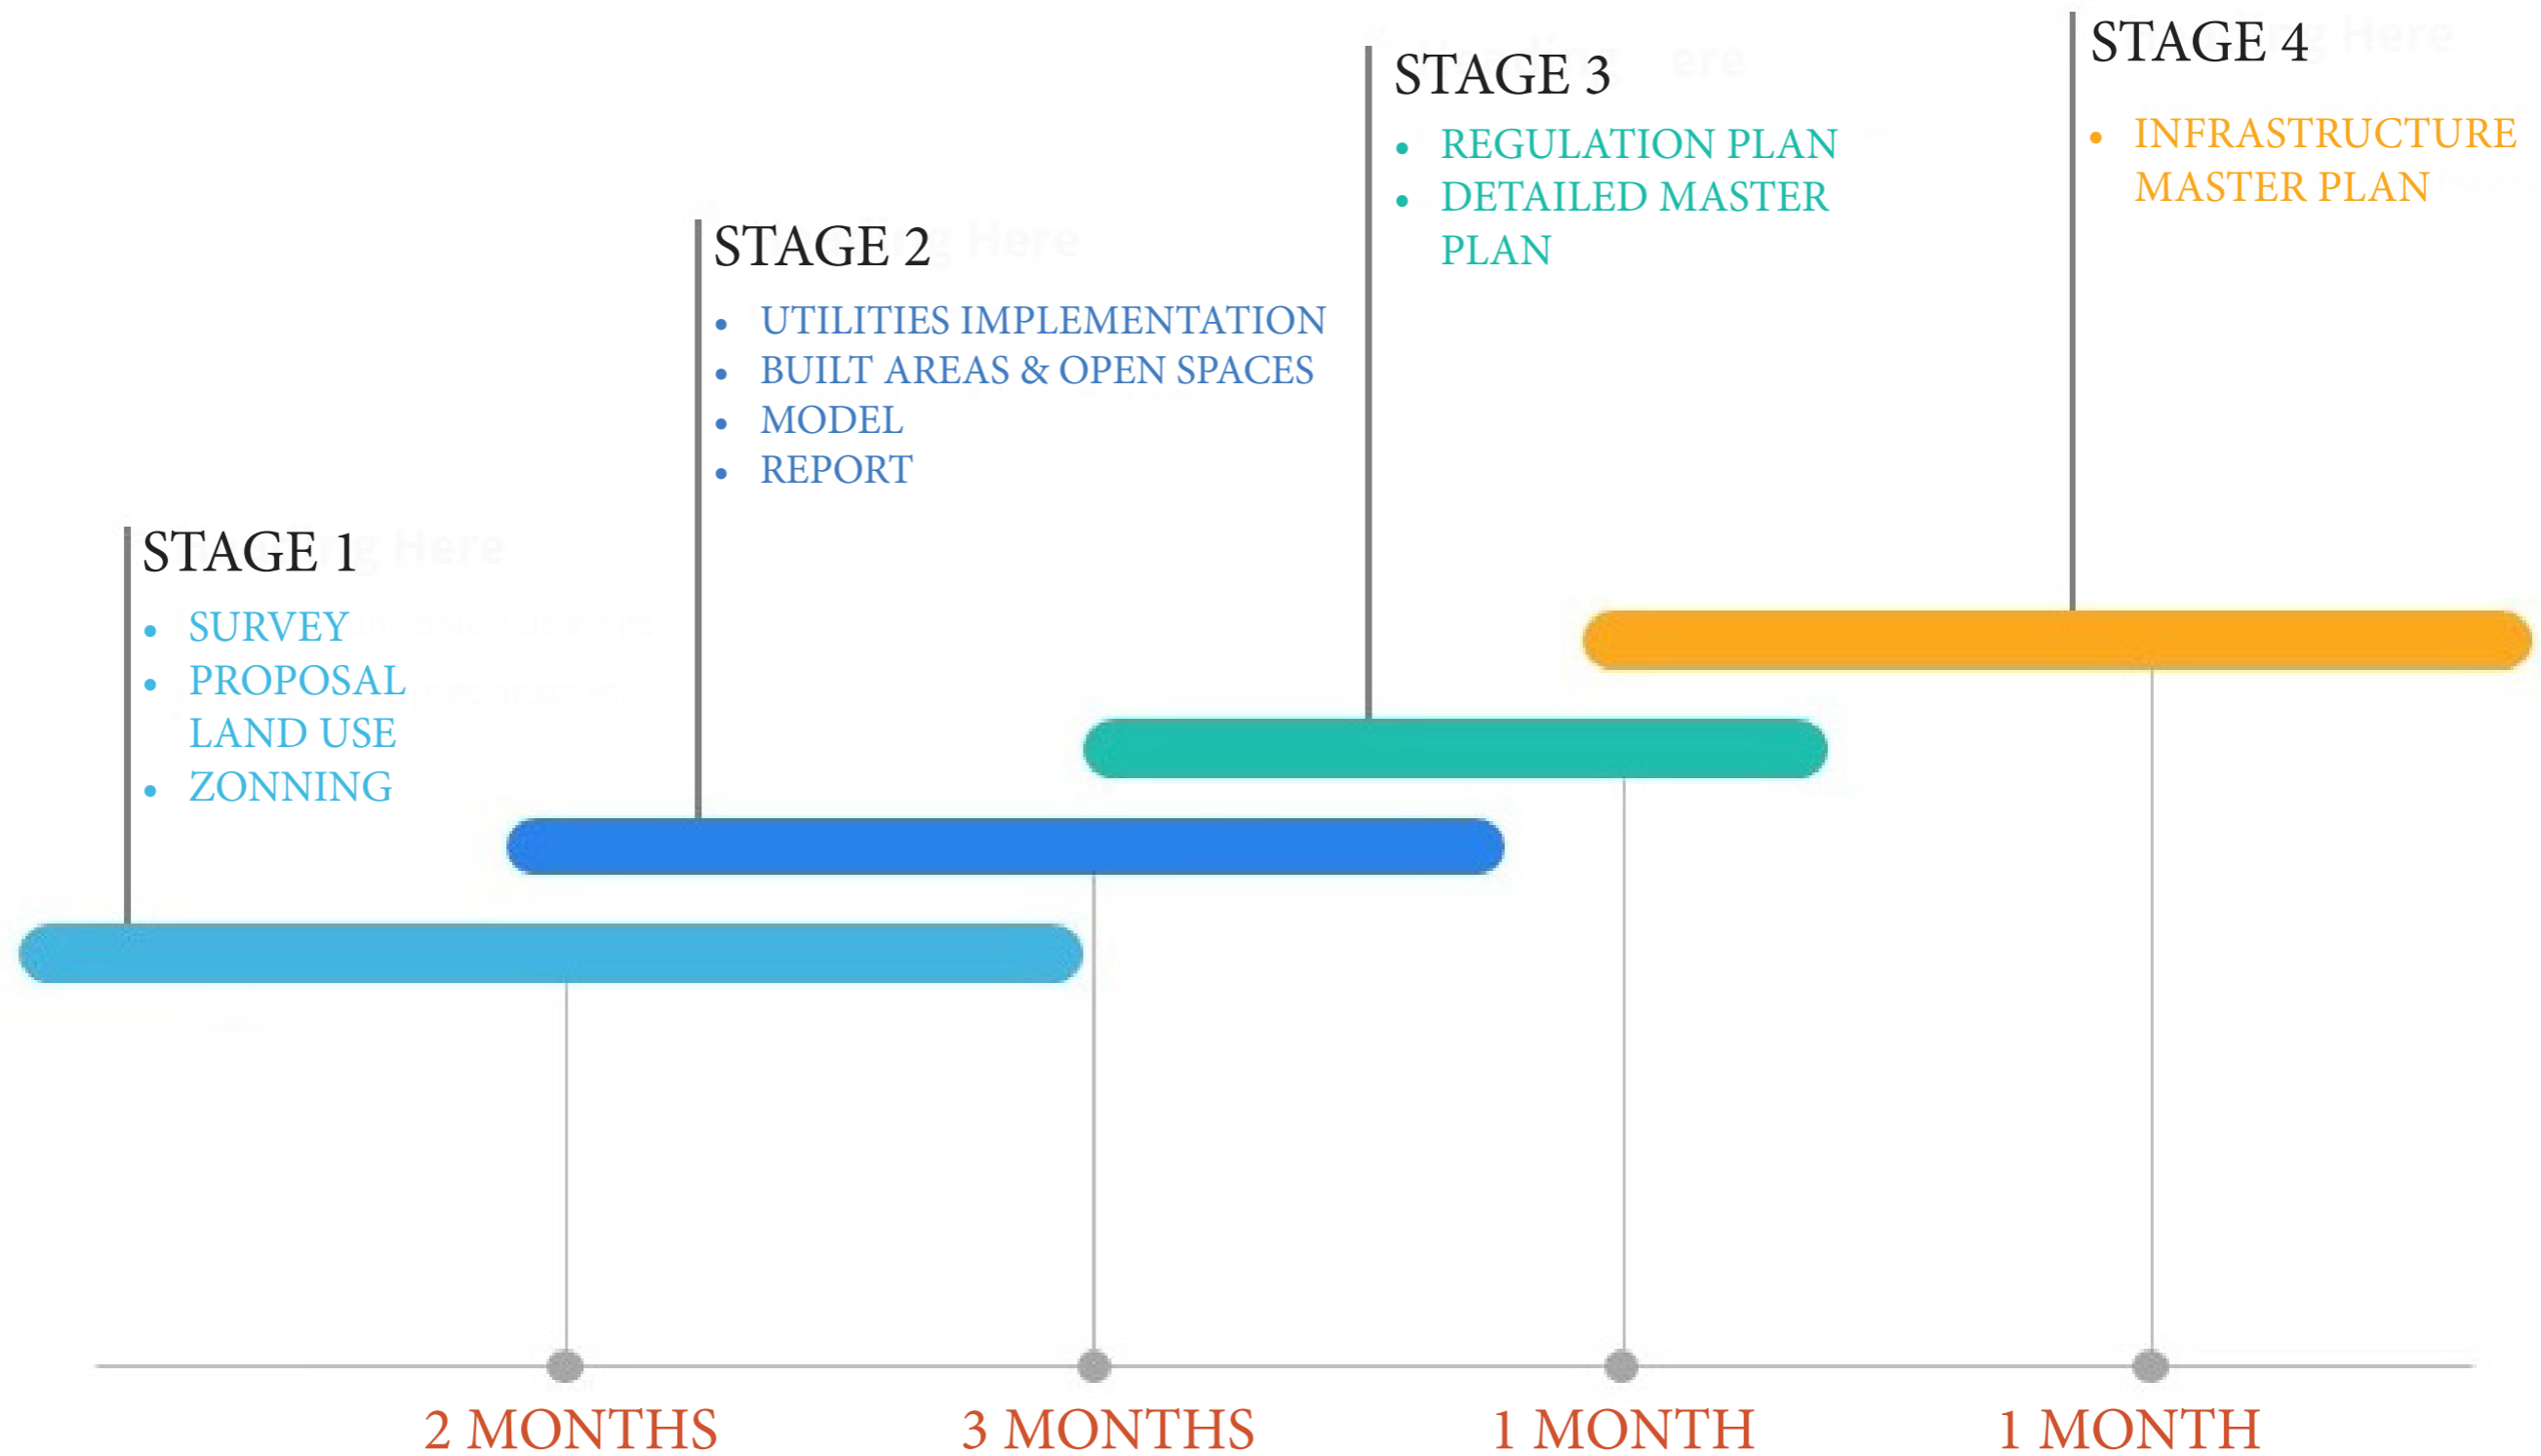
STAGE 4

- INFRASTRUCTURE MASTER PLAN

STAGE 3

- REGULATION PLAN
- DETAILED MASTER PLAN

STAGE 2

- UTILITIES IMPLEMENTATION
- BUILT AREAS & OPEN SPACES
- MODEL
- REPORT

STAGE 1

- SURVEY
- PROPOSAL LAND USE
- ZONNING

2 MONTHS

3 MONTHS

1 MONTH

1 MONTH